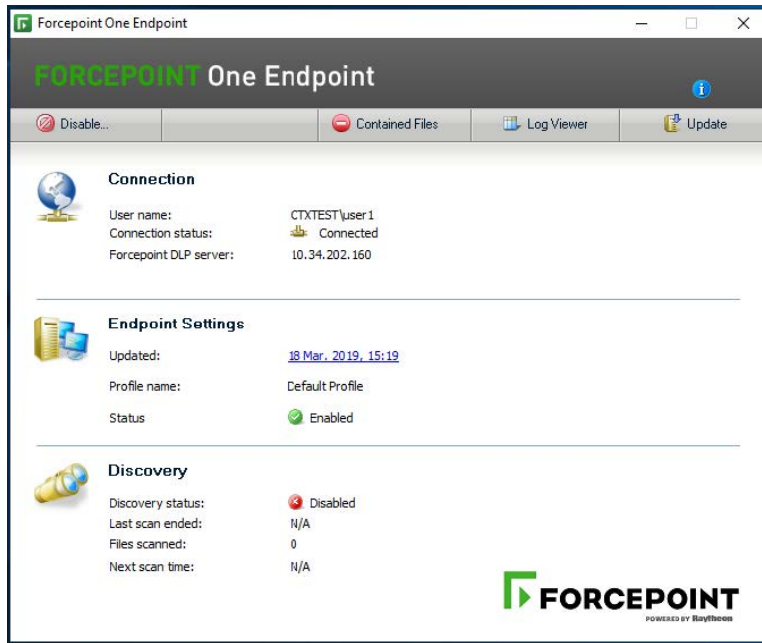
Forcepoint One Endpoint

FORCEPOINT One Endpoint

Disable...

Contained Files

Log Viewer

Update

Connection

User name: CTXTEST\user1
Connection status: Connected
Forcepoint DLP server: 10.34.202.160

Endpoint Settings

Updated: 18 Mar. 2019, 15:19
Profile name: Default Profile
Status Enabled

Discovery

Discovery status: Disabled
Last scan ended: N/A
Files scanned: 0
Next scan time: N/A

FORCEPOINT
POWERED BY Raytheon